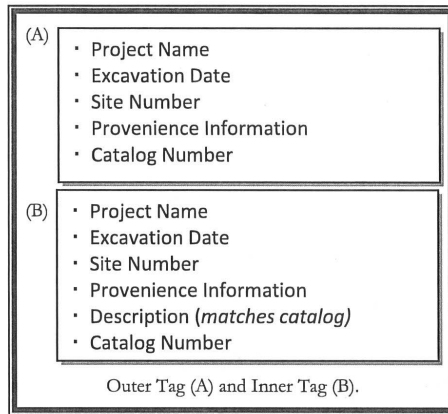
(A)
- Project Name
- Excavation Date
- Site Number
- Provenience Information
- Catalog Number

(B)
- Project Name
- Excavation Date
- Site Number
- Provenience Information
- Description (*matches catalog*)
- Catalog Number

Outer Tag (A) and Inner Tag (B).